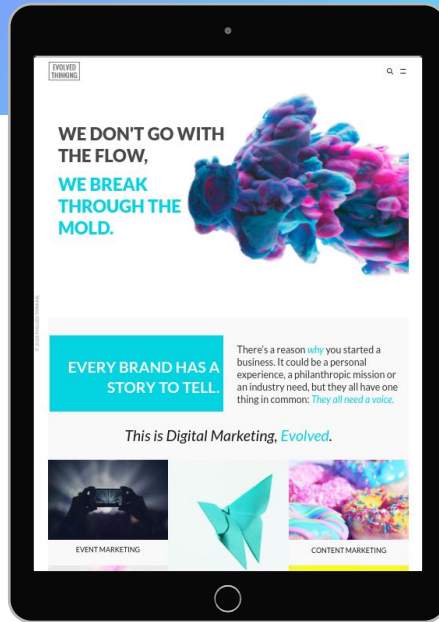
EVOLVED THINKING

WE DON'T GO WITH THE FLOW,

WE BREAK THROUGH THE MOLD.

EVERY BRAND HAS A STORY TO TELL.

There's a reason *why* you started a business. It could be a personal experience, a philanthropic mission or an industry need, but they all have one thing in common: *They all need a voice.*

*This is Digital Marketing, Evolved.*

EVENT MARKETING

CONTENT MARKETING